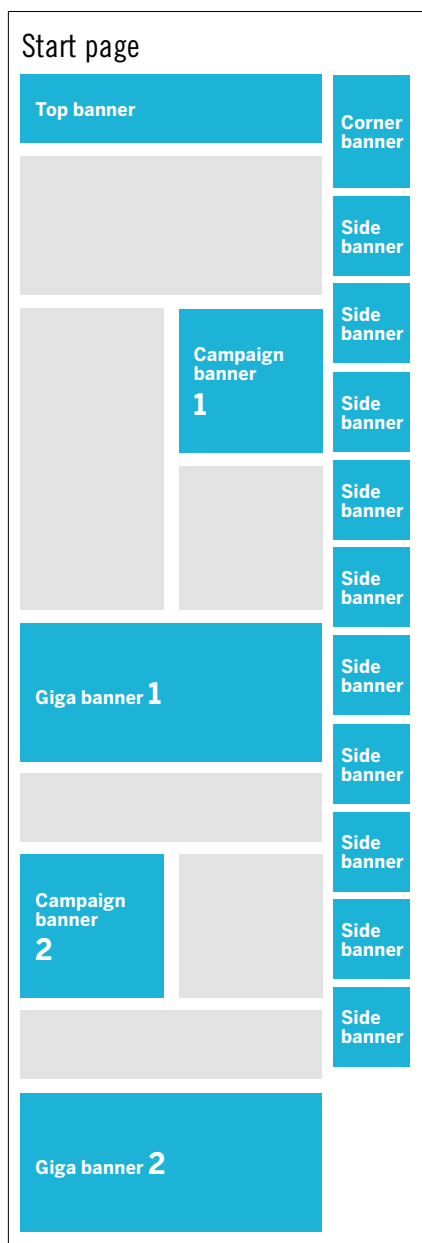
Start page

Top banner

Corner banner

Side banner

Side banner

Campaign banner 1

Side banner

Side banner

Side banner

Giga banner 1

Side banner

Side banner

Side banner

Campaign banner 2

Side banner

Side banner

Giga banner 2